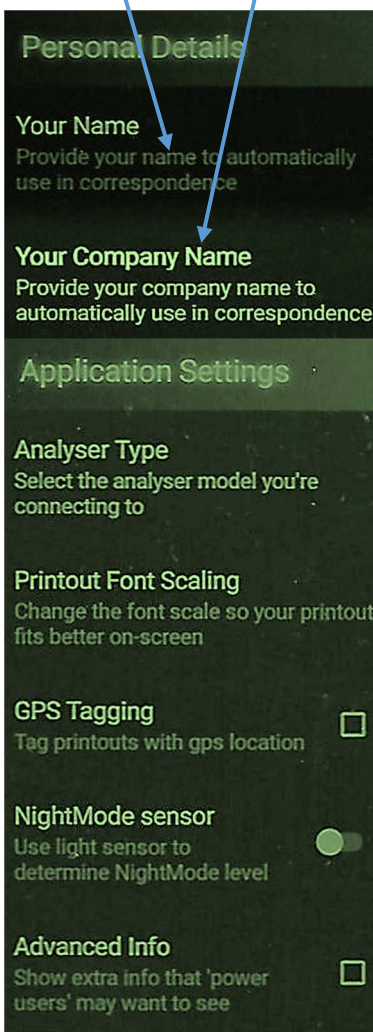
Personal Details

Your Name
Provide your name to automatically use in correspondence

Your Company Name
Provide your company name to automatically use in correspondence

Application Settings

Analyser Type
Select the analyser model you're connecting to

Printout Font Scaling
Change the font scale so your printout fits better on-screen

GPS Tagging
Tag printouts with gps location

NightMode sensor
Use light sensor to determine NightMode level

Advanced Info
Show extra info that 'power users' may want to see